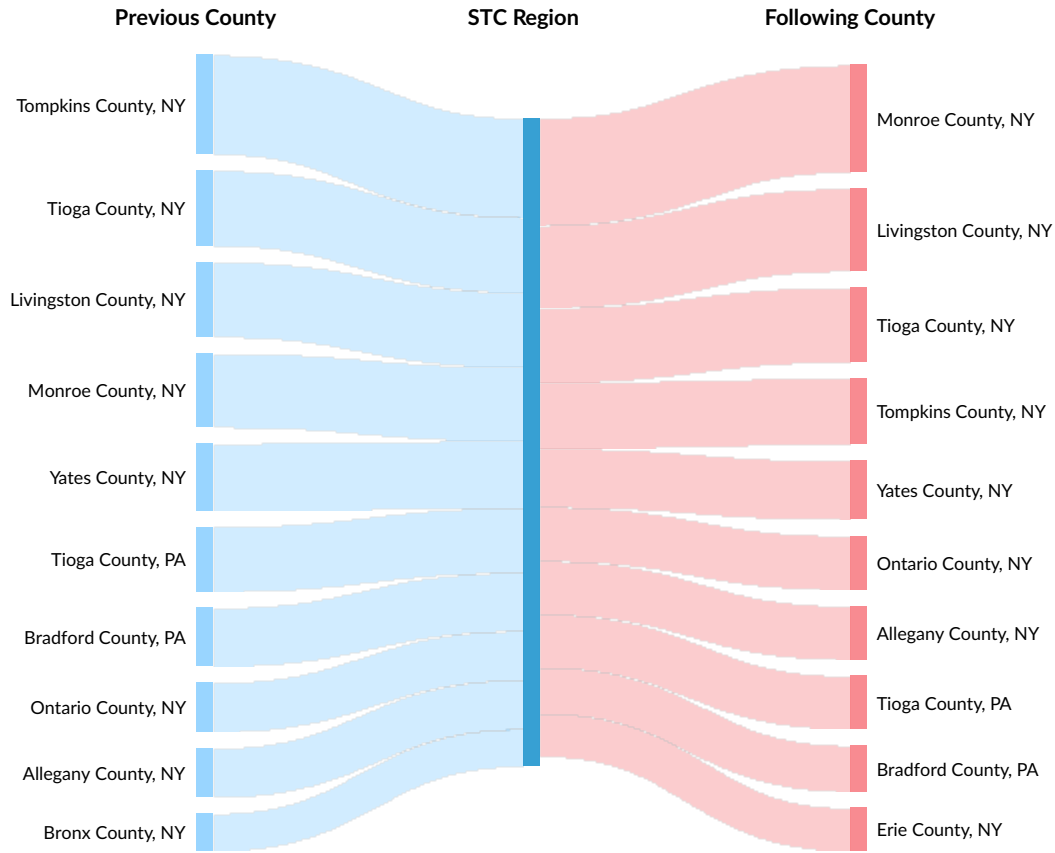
Previous County
STC Region
Following County

Tompkins County, NY
Tioga County, NY
Livingston County, NY
Monroe County, NY
Yates County, NY
Tioga County, PA
Bradford County, PA
Ontario County, NY
Allegany County, NY
Bronx County, NY

Monroe County, NY
Livingston County, NY
Tioga County, NY
Tompkins County, NY
Yates County, NY
Ontario County, NY
Allegany County, NY
Tioga County, PA
Bradford County, PA
Erie County, NY